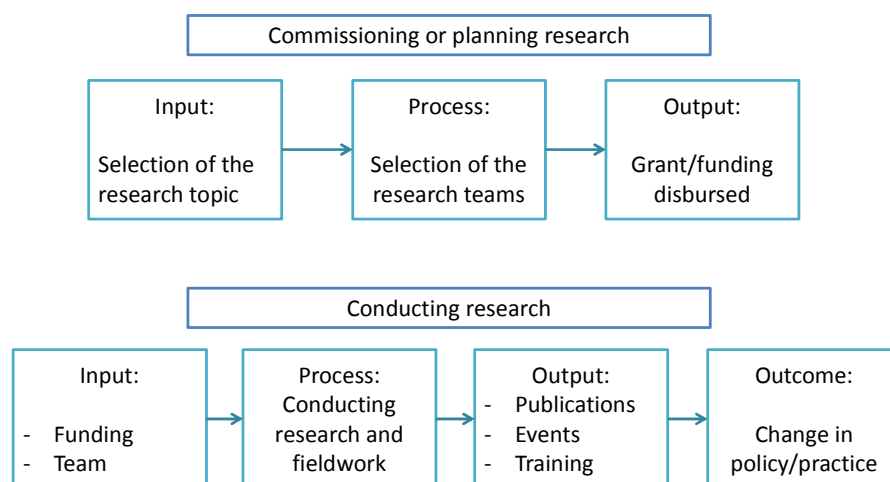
Commissioning or planning research

Input:

Selection of the research topic

Process:

Selection of the research teams

Output:

Grant/funding disbursed

Conducting research

Input:

- Funding
- Team

Process:
Conducting research and fieldwork

Output:
- Publications
- Events
- Training

Outcome:

Change in policy/practice